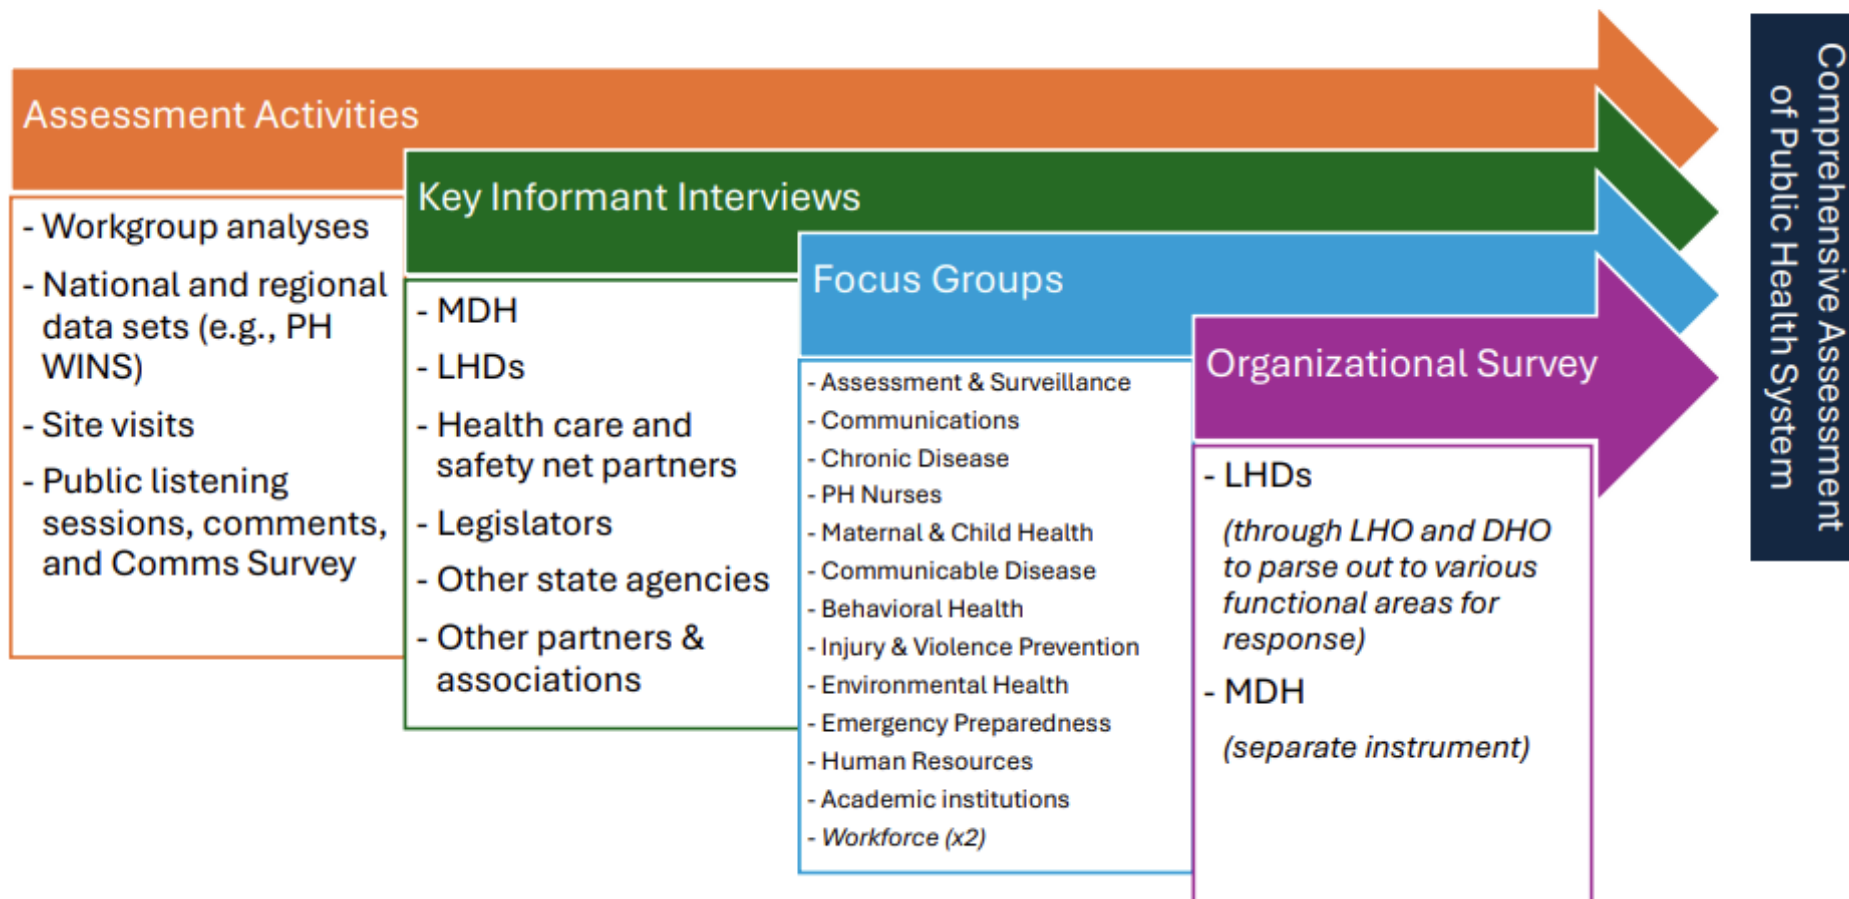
Assessment Activities

- Workgroup analyses
- National and regional data sets (e.g., PH WINS)
- Site visits
- Public listening sessions, comments, and Comms Survey

Key Informant Interviews

- MDH
- LHDs
- Health care and safety net partners
- Legislators
- Other state agencies
- Other partners & associations

Focus Groups

- Assessment & Surveillance
- Communications
- Chronic Disease
- PH Nurses
- Maternal & Child Health
- Communicable Disease
- Behavioral Health
- Injury & Violence Prevention
- Environmental Health
- Emergency Preparedness
- Human Resources
- Academic institutions
- *Workforce (x2)*

Organizational Survey

- LHDs
*(through LHO and DHO to parse out to various functional areas for response)*
- MDH
*(separate instrument)*

Comprehensive Assessment of Public Health System